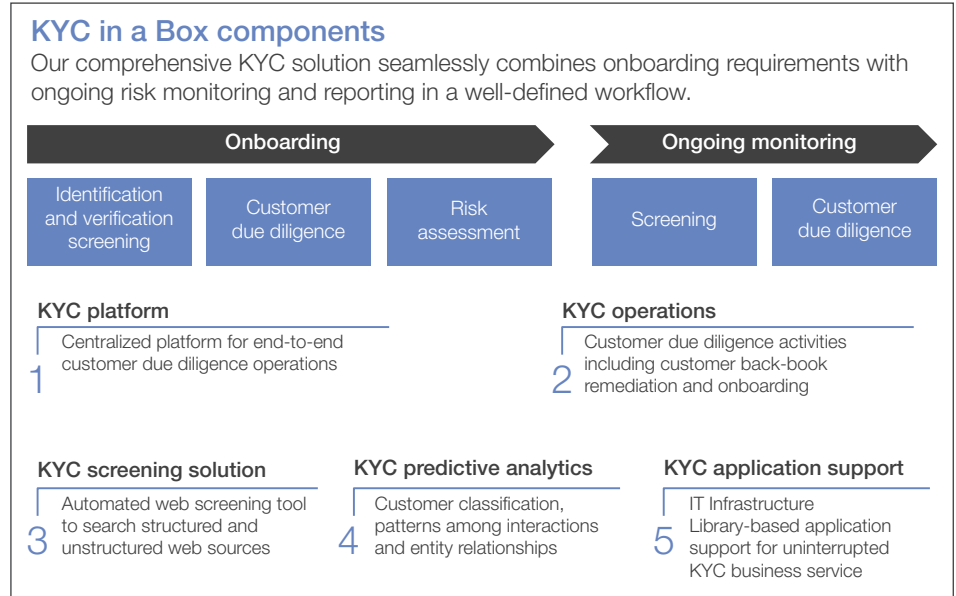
KYC in a Box components

Our comprehensive KYC solution seamlessly combines onboarding requirements with ongoing risk monitoring and reporting in a well-defined workflow.

Onboarding

Ongoing monitoring

Identification and verification screening

Customer due diligence

Risk assessment

Screening

Customer due diligence

KYC platform

1 Centralized platform for end-to-end customer due diligence operations

KYC operations

2 Customer due diligence activities including customer back-book remediation and onboarding

KYC screening solution

3 Automated web screening tool to search structured and unstructured web sources

KYC predictive analytics

4 Customer classification, patterns among interactions and entity relationships

KYC application support

5 IT Infrastructure Library-based application support for uninterrupted KYC business service